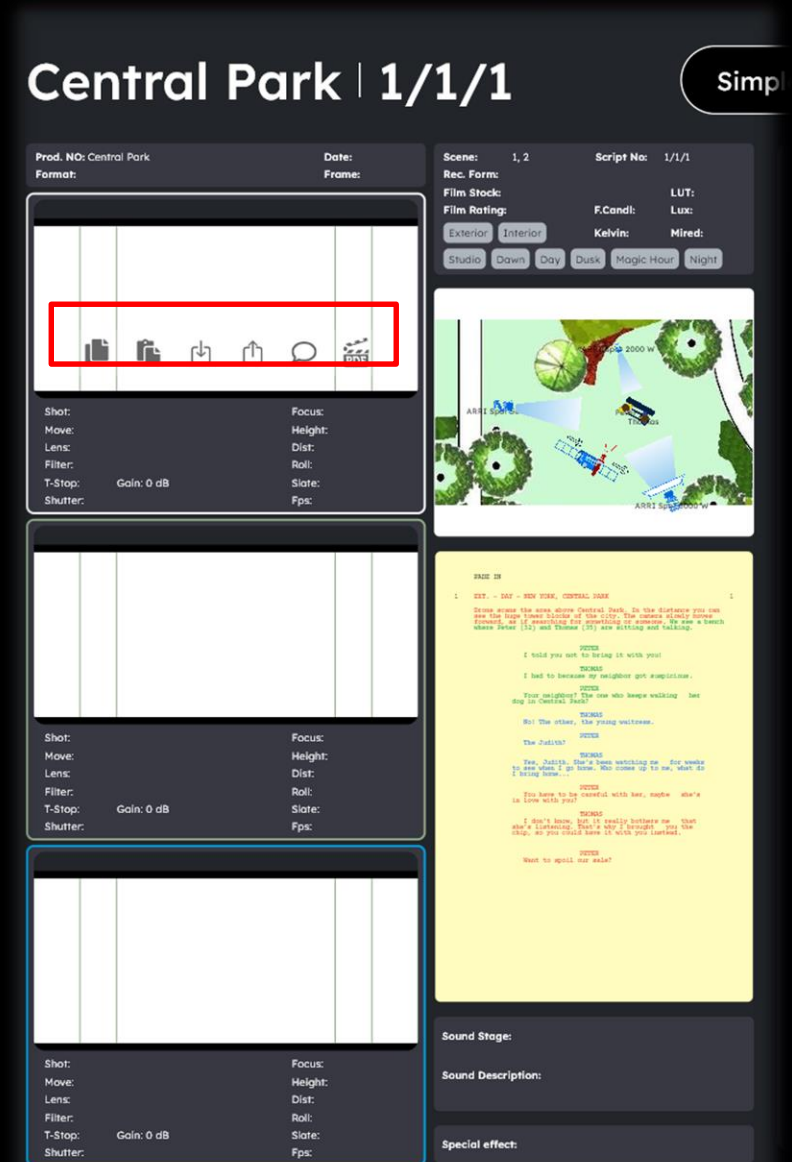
Central Park | 1/1/1

Simpl

Prod. NO: Central Park
Format:
Date:
Frame:

Scene: 1, 2
Script No: 1/1/1
Rec. Form:
Film Stock:
LUT:
Film Rating:
F.Candl:
Lux:
Exterior
Interior
Kelvin:
Mired:
Studio
Dawn
Day
Dusk
Magic Hour
Night

PDF

Shot:
Focus:
Move:
Height:
Lens:
Dist:
Filter:
Roll:
T-Stop:
Gain: 0 dB
Slate:
Shutter:
Fps:

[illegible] 2000 W
ARRI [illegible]
Thomas
ARRI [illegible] 2000 W

FADE IN

1 EXT. - DAY - NEW YORK, CENTRAL PARK 1

Drone across the area above Central Park. In the distance you can see the huge tower blocks of the city. The camera slowly moves forward, as if searching for something or someone. We see a bench where Peter (32) and Thomas (35) are sitting and talking.

PETER
I told you not to bring it with you!

THOMAS
I had to because my neighbor got suspicious.

PETER
Your neighbor? The one who keeps walking her dog in Central Park?

THOMAS
No! The other, the young waitress.

PETER
The Judith?

THOMAS
Yes, Judith. She's been watching me for weeks to see when I go home. Who comes up to me, what do I bring home...

PETER
You have to be careful with her, maybe she's in love with you?

THOMAS
I don't know, but it really bothers me that she's listening. That's why I brought you the chip, so you could have it with you instead.

PETER
Want to spoil our sale?

Shot:
Focus:
Move:
Height:
Lens:
Dist:
Filter:
Roll:
T-Stop:
Gain: 0 dB
Slate:
Shutter:
Fps:

Shot:
Focus:
Move:
Height:
Lens:
Dist:
Filter:
Roll:
T-Stop:
Gain: 0 dB
Slate:
Shutter:
Fps:

Sound Stage:

Sound Description:

Special effect: